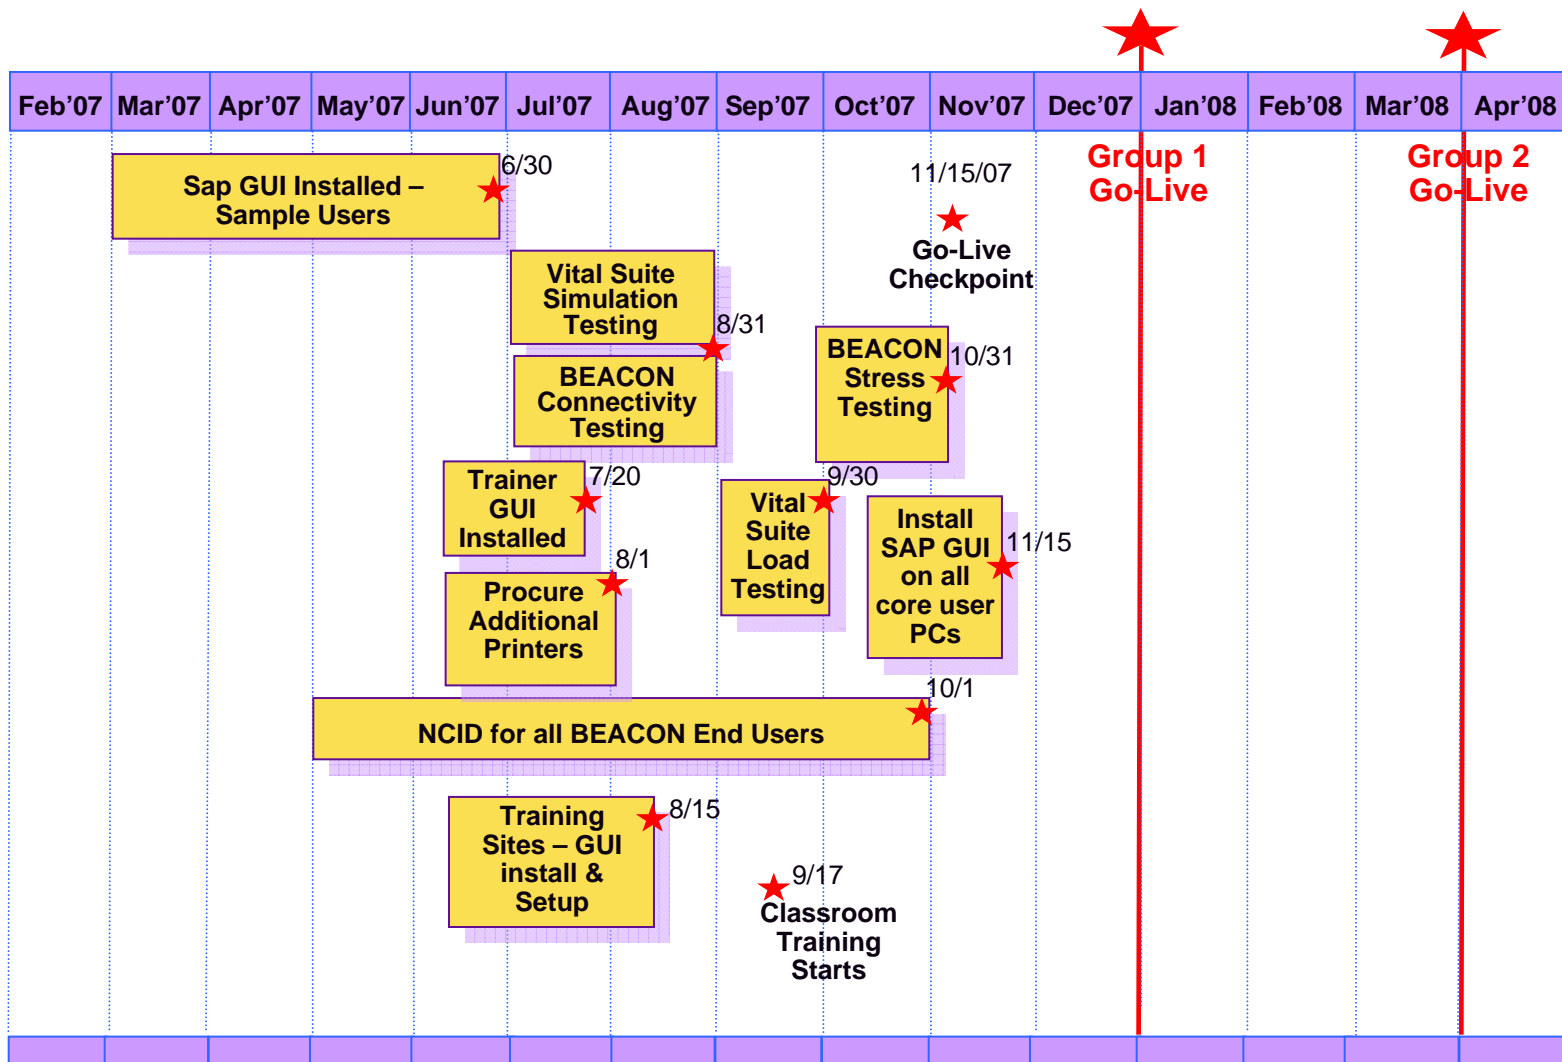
| Feb'07 | Mar'07 | Apr'07 | May'07 | Jun'07 | Jul'07 | Aug'07 | Sep'07 | Oct'07 | Nov'07 | Dec'07 | Jan'08 | Feb'08 | Mar'08 | Apr'08 |
|---|---|---|---|---|---|---|---|---|---|---|---|---|---|---|

Group 1 Go-Live

Group 2 Go-Live

Sap GUI Installed – Sample Users 6/30

11/15/07 Go-Live Checkpoint

Vital Suite Simulation Testing 8/31

BEACON Connectivity Testing

BEACON Stress Testing 10/31

Trainer GUI Installed 7/20

Vital Suite Load Testing 9/30

Install SAP GUI on all core user PCs 11/15

Procure Additional Printers 8/1

NCID for all BEACON End Users 10/1

Training Sites – GUI install & Setup 8/15

9/17 Classroom Training Starts